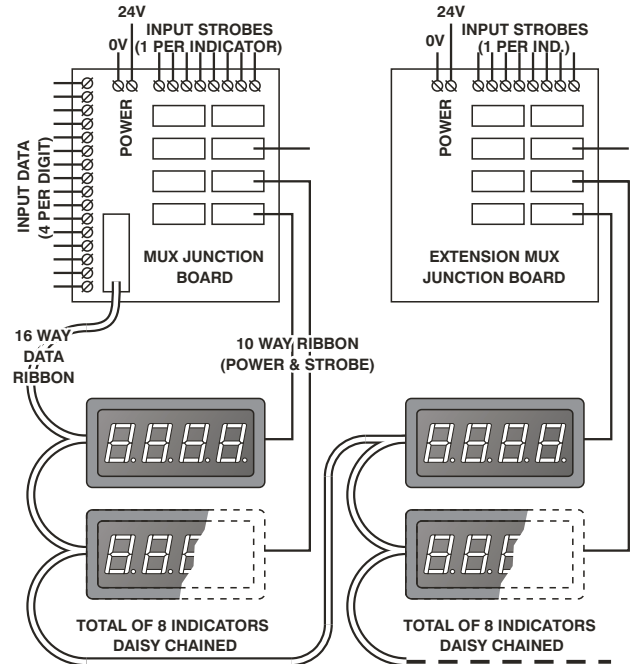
24V
0V
INPUT STROBES
(1 PER INDICATOR)
POWER
INPUT DATA
(4 PER DIGIT)
MUX JUNCTION
BOARD
16 WAY
DATA
RIBBON
10 WAY RIBBON
(POWER & STROBE)
TOTAL OF 8 INDICATORS
DAISY CHAINED
24V
0V
INPUT STROBES
(1 PER IND.)
POWER
EXTENSION MUX
JUNCTION BOARD
TOTAL OF 8 INDICATORS
DAISY CHAINED